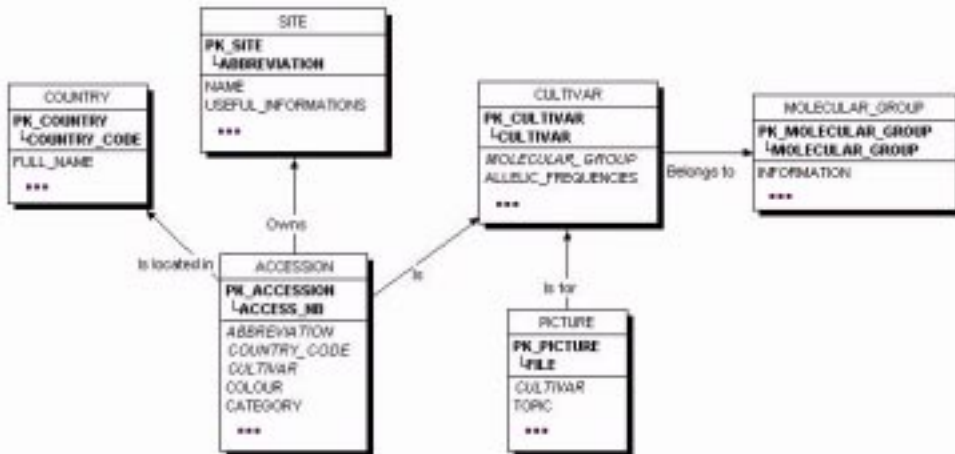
SITE
PK_SITE
└ABBREVIATION
NAME
USEFUL_INFORMATIONS
***

COUNTRY
PK_COUNTRY
└COUNTRY_CODE
FULL_NAME
***

CULTIVAR
PK_CULTIVAR
└CULTIVAR
MOLECULAR_GROUP
ALLELIC_FREQUENCIES
***

MOLECULAR_GROUP
PK_MOLECULAR_GROUP
└MOLECULAR_GROUP
INFORMATION
***

Belongs to

Owns

Is located in

Is

ACCESSION
PK_ACCESSION
└ACCESS_NB
ABBREVIATION
COUNTRY_CODE
CULTIVAR
COLOUR
CATEGORY
***

Is for

PICTURE
PK_PICTURE
└FILE
CULTIVAR
TOPIC
***